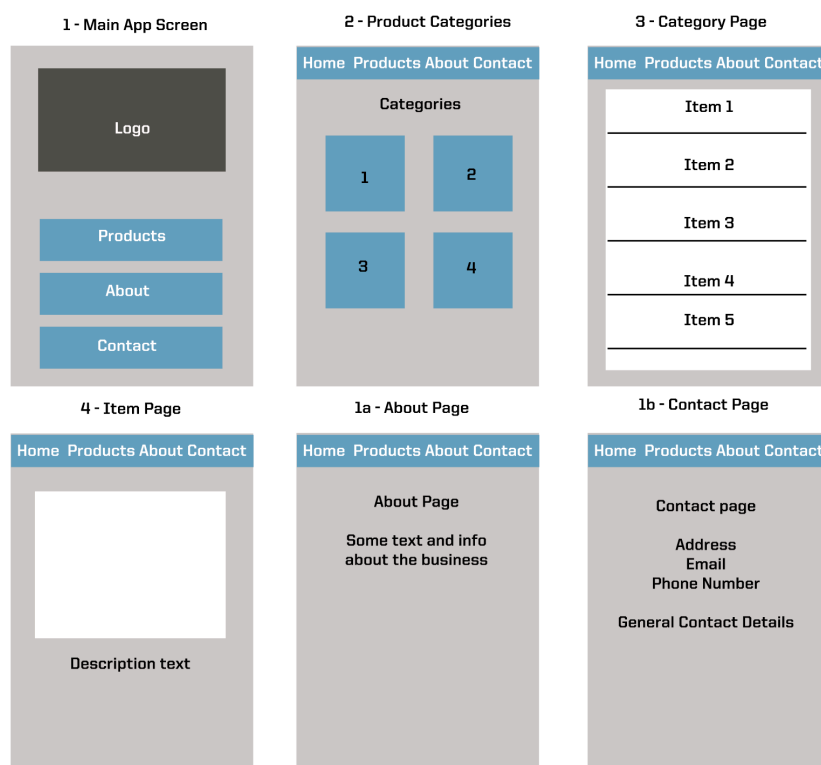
1 - Main App Screen

Logo

Products

About

Contact

2 - Product Categories

Home Products About Contact

Categories

1

2

3

4

3 - Category Page

Home Products About Contact

Item 1

Item 2

Item 3

Item 4

Item 5

4 - Item Page

Home Products About Contact

Description text

1a - About Page

Home Products About Contact

About Page

Some text and info about the business

1b - Contact Page

Home Products About Contact

Contact page

Address
Email
Phone Number

General Contact Details